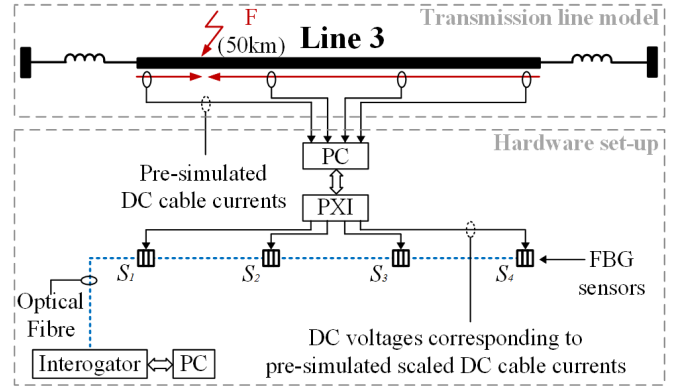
Transmission line model

F
(50km)
Line 3

Hardware set-up

PC

Pre-simulated
DC cable currents

PXI

$S_1$
$S_2$
$S_3$
$S_4$

FBG
sensors

Optical
Fibre

DC voltages corresponding to
pre-simulated scaled DC cable currents

Interogator
PC